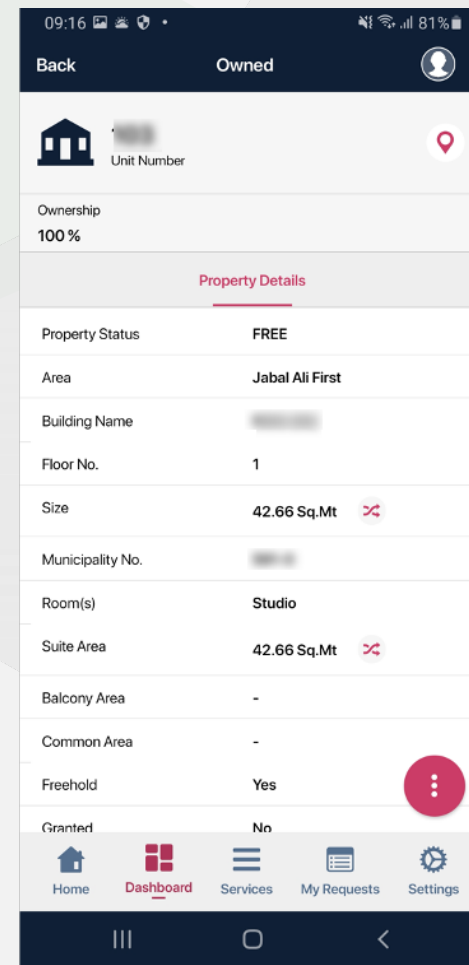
09:16 81%

Back Owned

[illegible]
Unit Number

Ownership
100 %

Property Details

| | |
|---|---|
| Property Status | FREE |
| Area | Jabal Ali First |
| Building Name | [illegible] |
| Floor No. | 1 |
| Size | 42.66 Sq.Mt |
| Municipality No. | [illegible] |
| Room(s) | Studio |
| Suite Area | 42.66 Sq.Mt |
| Balcony Area | - |
| Common Area | - |
| Freehold | Yes |
| Granted | No |

Home Dashboard Services My Requests Settings